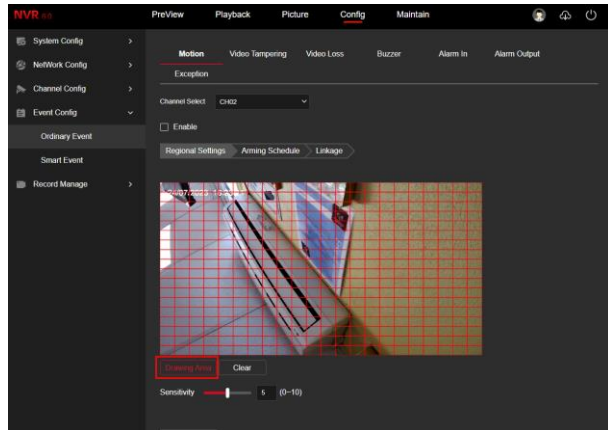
NVR

PreView Playback Picture Config Maintain

System Config
NetWork Config
Channel Config
Event Config
Ordinary Event
Smart Event
Record Manage

Motion Video Tampering Video Loss Buzzer Alarm In Alarm Output
Exception

Channel Select CH02

Enable

Regional Settings Arming Schedule Linkage

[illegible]

Drawing Area Clear

Sensitivity 5 (0~10)